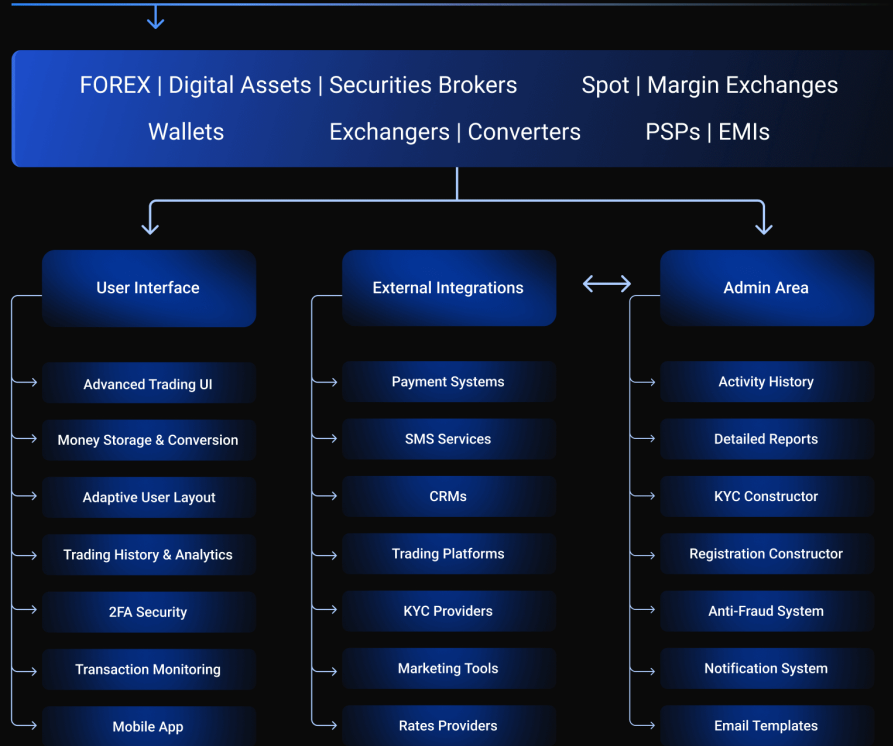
FOREX | Digital Assets | Securities Brokers

Spot | Margin Exchanges

Wallets

Exchangers | Converters

PSPs | EMIs

User Interface

Advanced Trading UI

Money Storage & Conversion

Adaptive User Layout

Trading History & Analytics

2FA Security

Transaction Monitoring

Mobile App

External Integrations

Payment Systems

SMS Services

CRMs

Trading Platforms

KYC Providers

Marketing Tools

Rates Providers

Admin Area

Activity History

Detailed Reports

KYC Constructor

Registration Constructor

Anti-Fraud System

Notification System

Email Templates